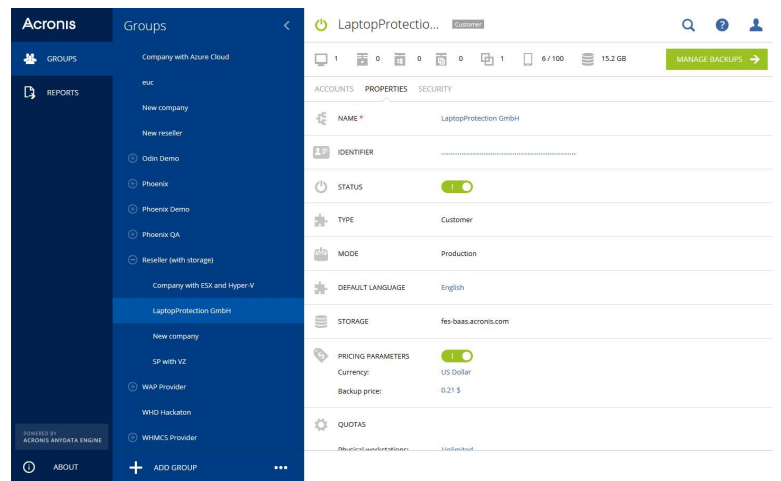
Acronis

GROUPS

REPORTS

POWERED BY
ACRONIS ANYDATA ENGINE

ABOUT

Groups

Company with Azure Cloud

euc

New company

New reseller

Odin Demo

Phoenix

Phoenix Demo

Phoenix QA

Reseller (with storage)

Company with ESX and Hyper-V

LaptopProtection GmbH

New company

SP with VZ

WAP Provider

WHD Hackaton

WHMCS Provider

ADD GROUP

LaptopProtectio... Customer

1 0 0 0 1 6 / 100 15.2 GB

MANAGE BACKUPS

ACCOUNTS PROPERTIES SECURITY

NAME * LaptopProtection GmbH

IDENTIFIER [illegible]

STATUS

TYPE Customer

MODE Production

DEFAULT LANGUAGE English

STORAGE fes-baas.acronis.com

PRICING PARAMETERS
Currency: US Dollar
Backup price: 0.21 $

QUOTAS
Physical workstations: Unlimited